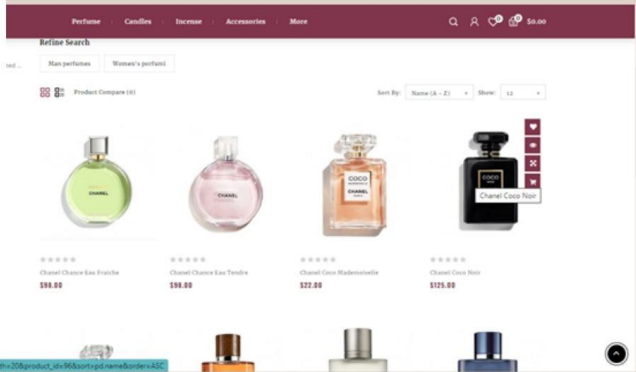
Perfume Candles Incense Accessories More

0 0 $0.00

Refine Search

ted ...

Men perfumes Women's perfuml

Product Compare (0)

Sort By: Name (A - Z) Show: 12

CHANEL

CHANEL

COCO CHANEL

COCO CHANEL

Chanel Coco Noir

Chanel Chance Eau Fraiche
$98.00

Chanel Chance Eau Tendre
$98.00

Chanel Coco Mademoiselle
$22.00

Chanel Coco Noir
$125.00

t=20&product_id=96&sort=pd.name&order=ASC